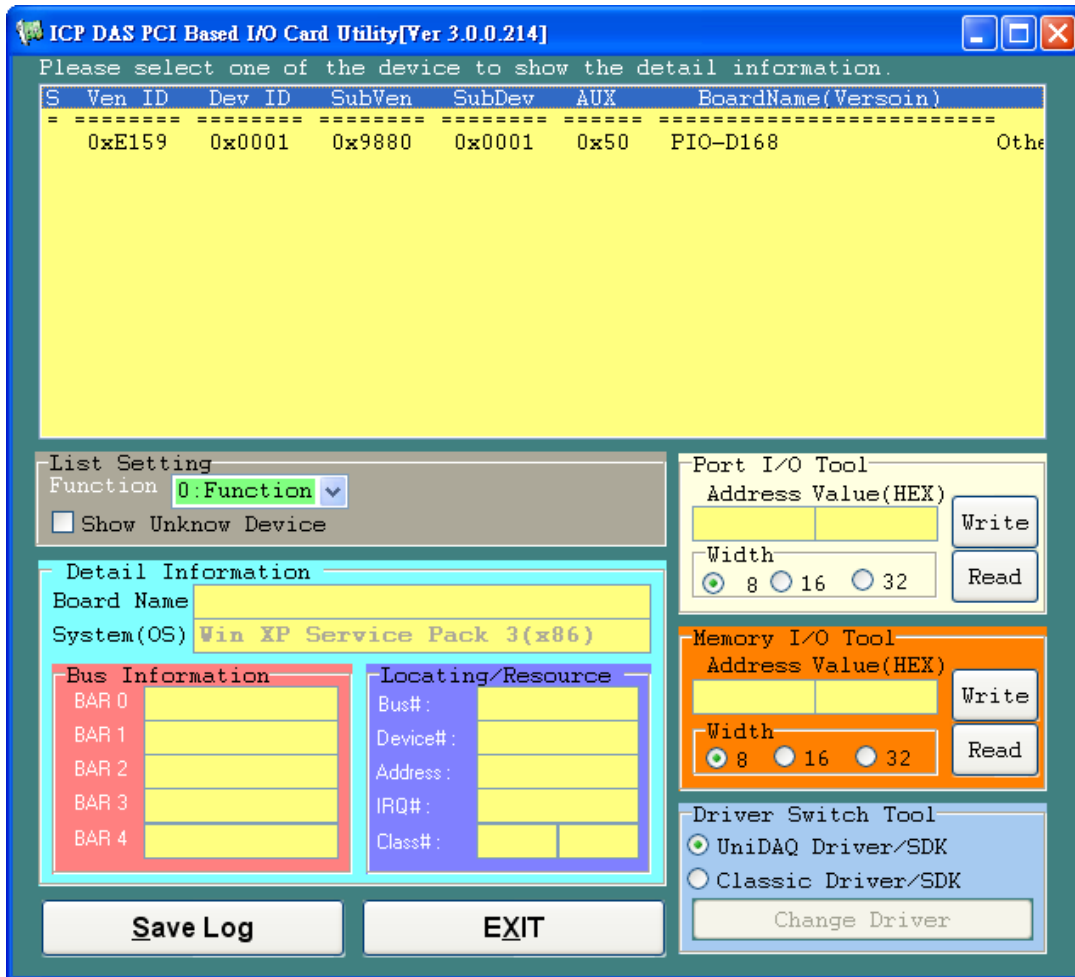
ICP DAS PCI Based I/O Card Utility[Ver 3.0.0.214]

Please select one of the device to show the detail information.

| S | Ven ID | Dev ID | SubVen | SubDev | AUX | BoardName(Versoin) | |
|---|---|---|---|---|---|---|---|
| = | ======== | ======= | ======== | ======== | ====== | ======================== | |
| | 0xE159 | 0x0001 | 0x9880 | 0x0001 | 0x50 | PIO-D168 | Othe |

List Setting
Function 0:Function
Show Unknow Device

Port I/O Tool
Address Value(HEX)
Write
Width
8 16 32
Read

Detail Information
Board Name
System(OS) Win XP Service Pack 3(x86)

Bus Information
BAR 0
BAR 1
BAR 2
BAR 3
BAR 4

Locating/Resource
Bus# :
Device# :
Address :
IRQ# :
Class# :

Memory I/O Tool
Address Value(HEX)
Write
Width
8 16 32
Read

Driver Switch Tool
UniDAQ Driver/SDK
Classic Driver/SDK
Change Driver

Save Log

EXIT